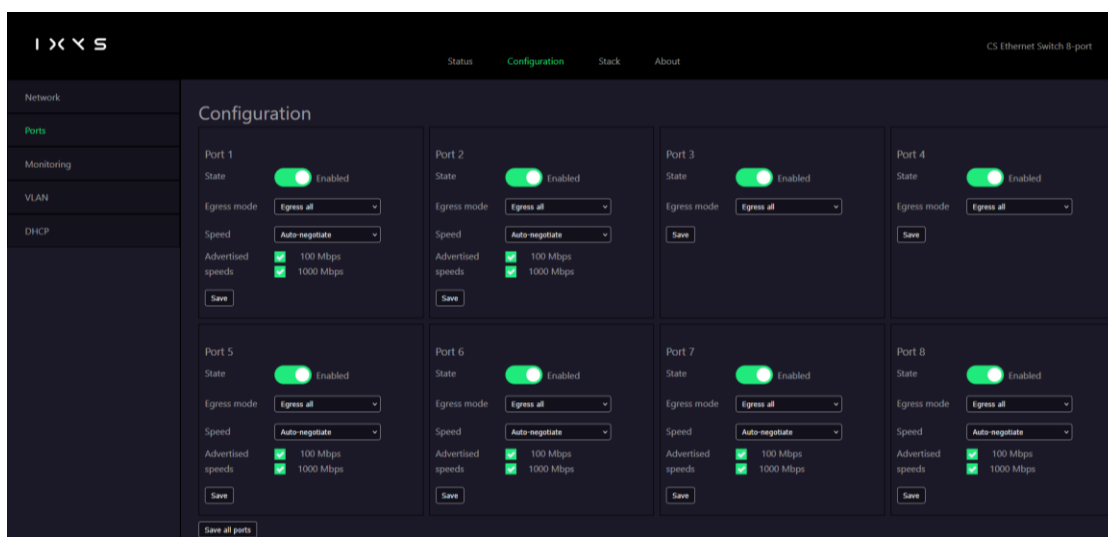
IXXS

Status Configuration Stack About

CS Ethernet Switch 8-port

Network
Ports
Monitoring
VLAN
DHCP

Configuration

Port 1
State Enabled
Egress mode Egress all
Speed Auto-negotiate
Advertised speeds 100 Mbps 1000 Mbps
Save

Port 2
State Enabled
Egress mode Egress all
Speed Auto-negotiate
Advertised speeds 100 Mbps 1000 Mbps
Save

Port 3
State Enabled
Egress mode Egress all
Save

Port 4
State Enabled
Egress mode Egress all
Save

Port 5
State Enabled
Egress mode Egress all
Speed Auto-negotiate
Advertised speeds 100 Mbps 1000 Mbps
Save

Port 6
State Enabled
Egress mode Egress all
Speed Auto-negotiate
Advertised speeds 100 Mbps 1000 Mbps
Save

Port 7
State Enabled
Egress mode Egress all
Speed Auto-negotiate
Advertised speeds 100 Mbps 1000 Mbps
Save

Port 8
State Enabled
Egress mode Egress all
Speed Auto-negotiate
Advertised speeds 100 Mbps 1000 Mbps
Save

Save all ports